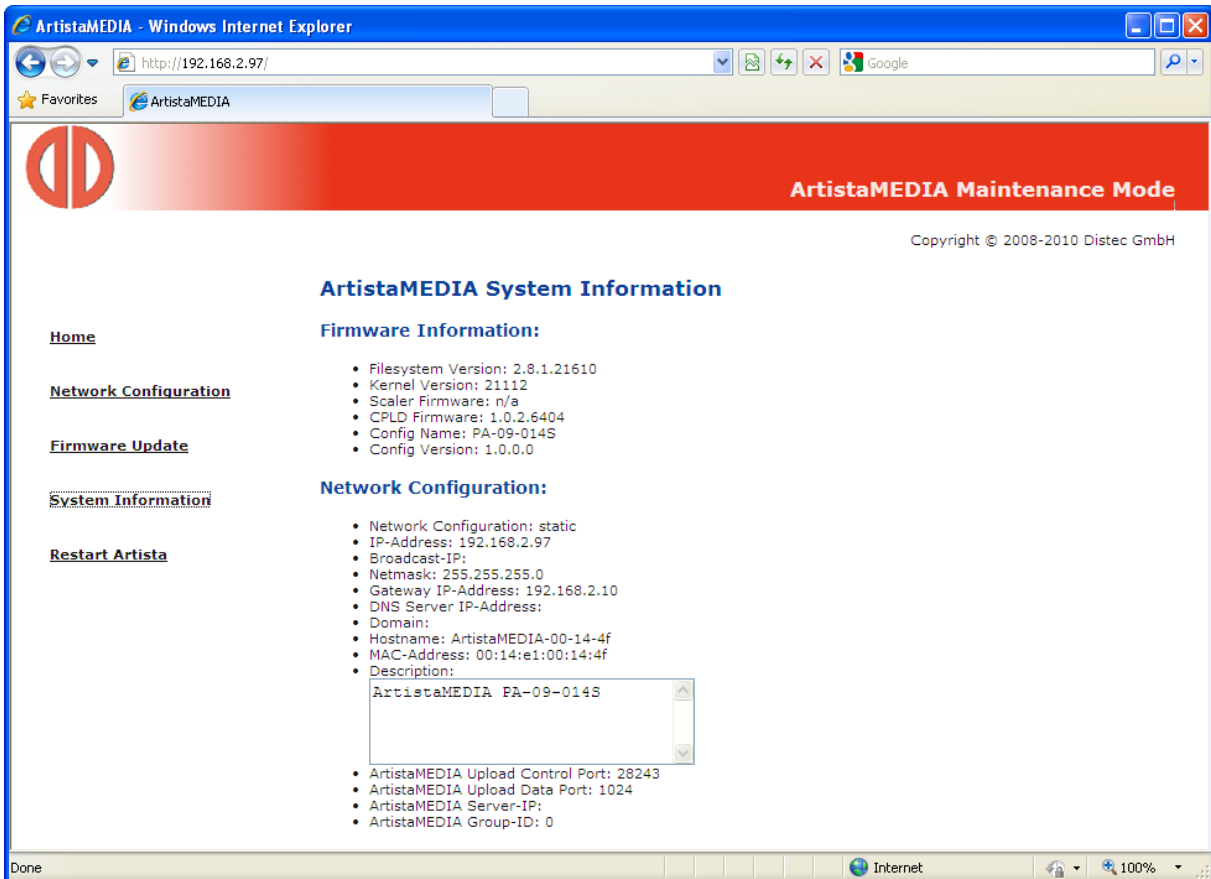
ArtistaMEDIA - Windows Internet Explorer

http://192.168.2.97/

Google

Favorites

ArtistaMEDIA

ArtistaMEDIA Maintenance Mode

Copyright © 2008-2010 Distec GmbH

Home

Network Configuration

Firmware Update

System Information

Restart Artista

ArtistaMEDIA System Information

Firmware Information:

- Filesystem Version: 2.8.1.21610
- Kernel Version: 21112
- Scaler Firmware: n/a
- CPLD Firmware: 1.0.2.6404
- Config Name: PA-09-014S
- Config Version: 1.0.0.0

Network Configuration:

- Network Configuration: static
- IP-Address: 192.168.2.97
- Broadcast-IP:
- Netmask: 255.255.255.0
- Gateway IP-Address: 192.168.2.10
- DNS Server IP-Address:
- Domain:
- Hostname: ArtistaMEDIA-00-14-4f
- MAC-Address: 00:14:e1:00:14:4f
- Description:

ArtistaMEDIA PA-09-014S

- ArtistaMEDIA Upload Control Port: 28243
- ArtistaMEDIA Upload Data Port: 1024
- ArtistaMEDIA Server-IP:
- ArtistaMEDIA Group-ID: 0

Done

Internet

100%